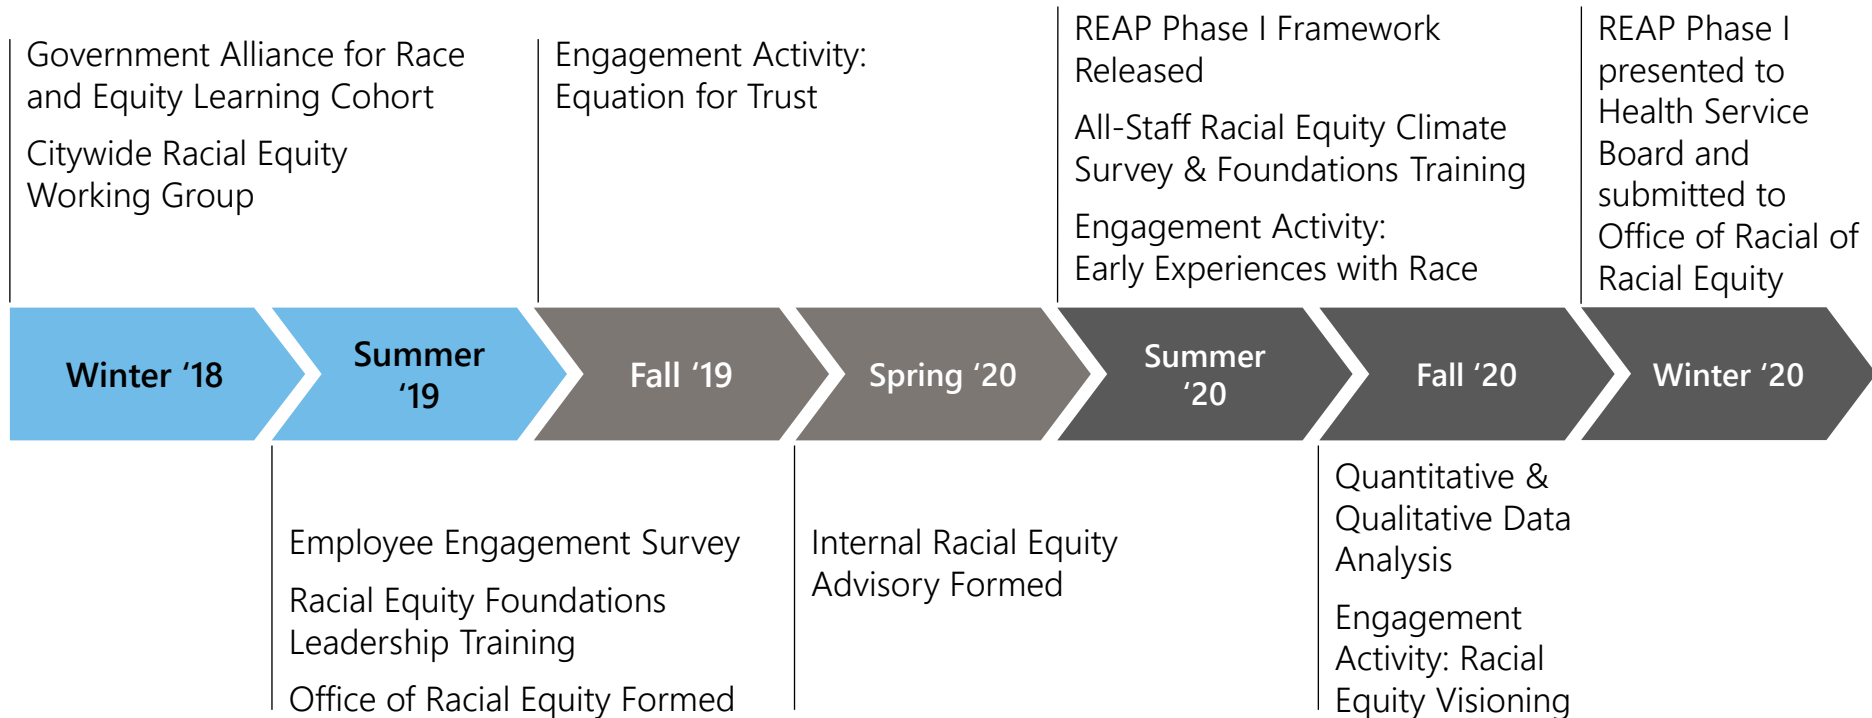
Government Alliance for Race and Equity Learning Cohort

Citywide Racial Equity Working Group

Engagement Activity: Equation for Trust

REAP Phase I Framework Released

All-Staff Racial Equity Climate Survey & Foundations Training

Engagement Activity: Early Experiences with Race

REAP Phase I presented to Health Service Board and submitted to Office of Racial of Racial Equity

Winter '18

Summer '19

Fall '19

Spring '20

Summer '20

Fall '20

Winter '20

Employee Engagement Survey

Racial Equity Foundations Leadership Training

Office of Racial Equity Formed

Internal Racial Equity Advisory Formed

Quantitative & Qualitative Data Analysis

Engagement Activity: Racial Equity Visioning